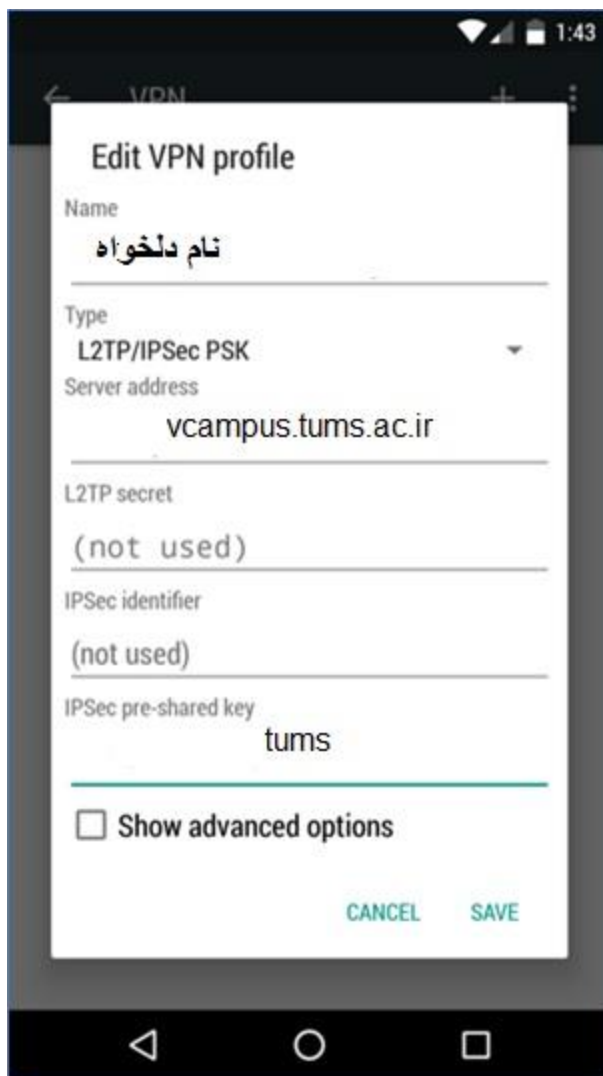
1:43

VPN

Edit VPN profile

Name

نام دلخواه

Type

L2TP/IPSec PSK

Server address

vcampus.tums.ac.ir

L2TP secret

(not used)

IPSec identifier

(not used)

IPSec pre-shared key

tums

Show advanced options

CANCEL SAVE